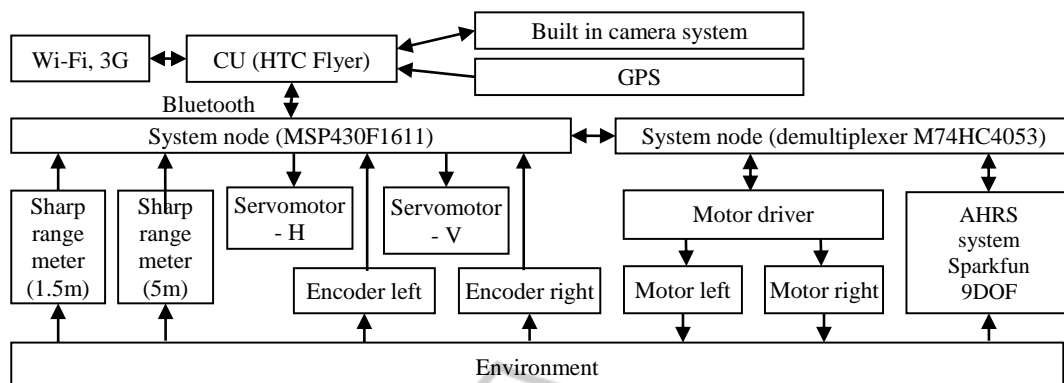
Wi-Fi, 3G
CU (HTC Flyer)
Built in camera system
GPS
Bluetooth
System node (MSP430F1611)
System node (demultiplexer M74HC4053)
Sharp range meter (1.5m)
Sharp range meter (5m)
Servomotor - H
Servomotor - V
Encoder left
Encoder right
Motor driver
Motor left
Motor right
AHRS system Sparkfun 9DOF
Environment